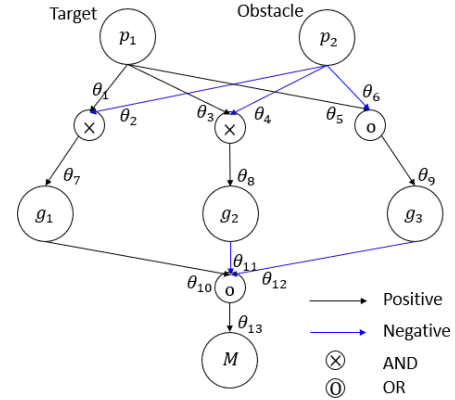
Target

Obstacle

$p_1$

$p_2$

$\theta_1$

$\theta_2$

$\theta_3$

$\theta_4$

$\theta_5$

$\theta_6$

$\times$

$\times$

o

$\theta_7$

$\theta_8$

$\theta_9$

$g_1$

$g_2$

$g_3$

$\theta_{11}$

$\theta_{10}$

$\theta_{12}$

o

$\theta_{13}$

$M$

Positive

Negative

$\otimes$ AND

O OR